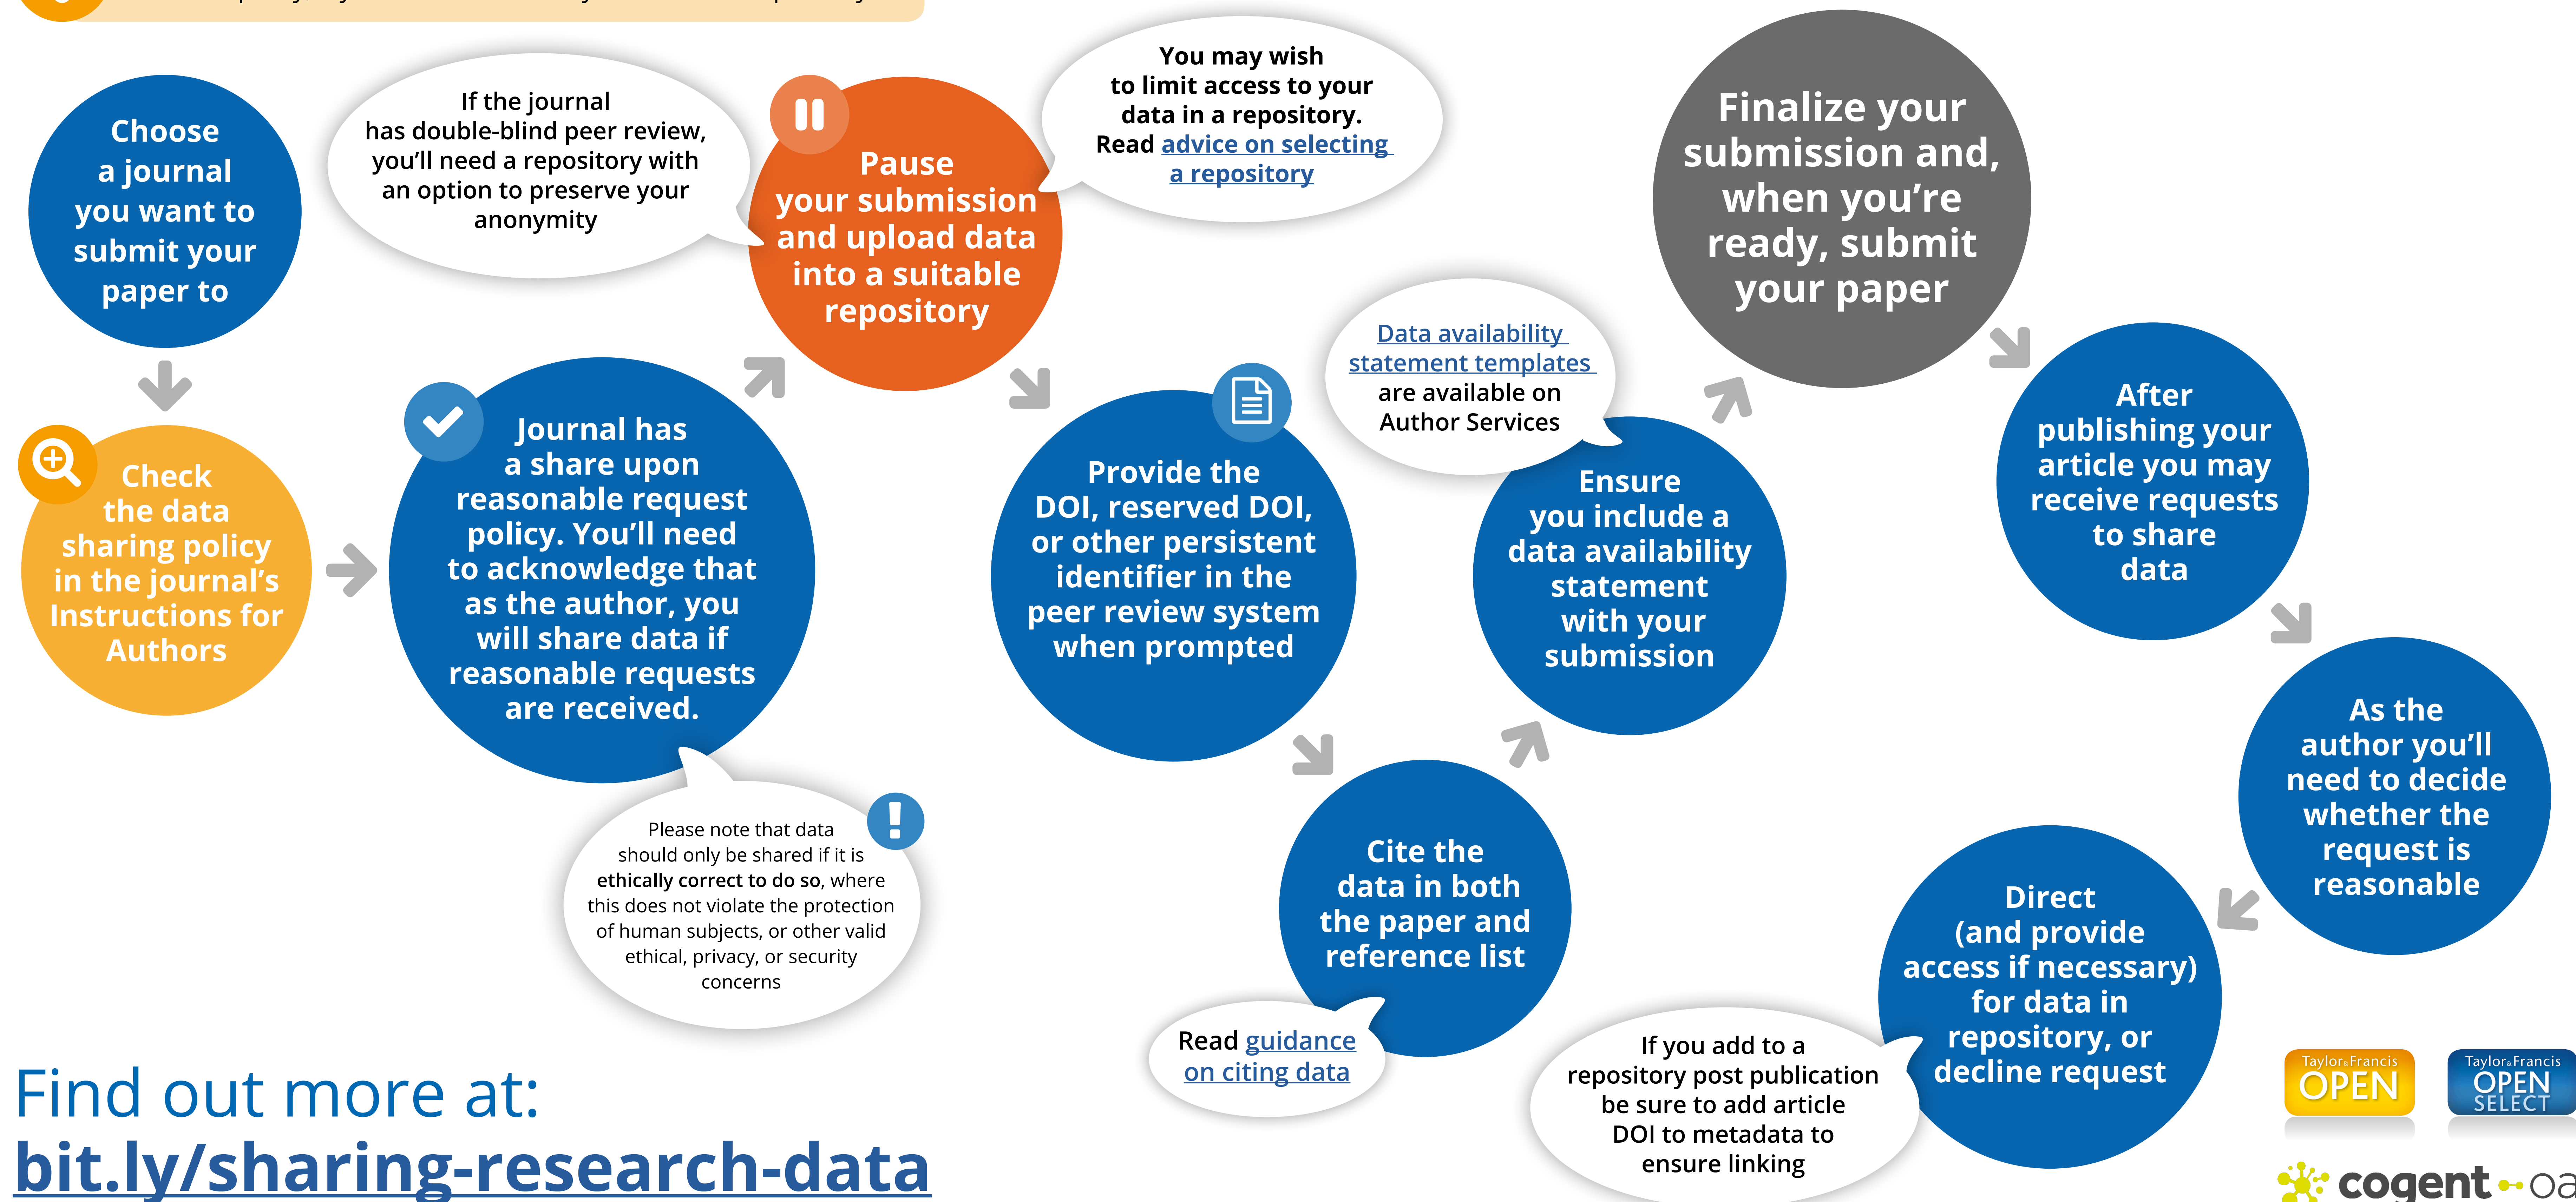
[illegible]

Choose a journal you want to submit your paper to

If the journal has double-blind peer review, you'll need a repository with an option to preserve your anonymity

Pause your submission and upload data into a suitable repository

You may wish to limit access to your data in a repository. Read advice on selecting a repository

Finalize your submission and, when you're ready, submit your paper

Check the data sharing policy in the journal's Instructions for Authors

Journal has a share upon reasonable request policy. You'll need to acknowledge that as the author, you will share data if reasonable requests are received.

Provide the DOI, reserved DOI, or other persistent identifier in the peer review system when prompted

Data availability statement templates are available on Author Services

Ensure you include a data availability statement with your submission

After publishing your article you may receive requests to share data

Please note that data should only be shared if it is **ethically correct to do so**, where this does not violate the protection of human subjects, or other valid ethical, privacy, or security concerns

Cite the data in both the paper and reference list

As the author you'll need to decide whether the request is reasonable

Direct (and provide access if necessary) for data in repository, or decline request

Read guidance on citing data

If you add to a repository post publication be sure to add article DOI to metadata to ensure linking

Find out more at:
bit.ly/sharing-research-data

Taylor & Francis OPEN

Taylor & Francis OPEN SELECT

cogent oa